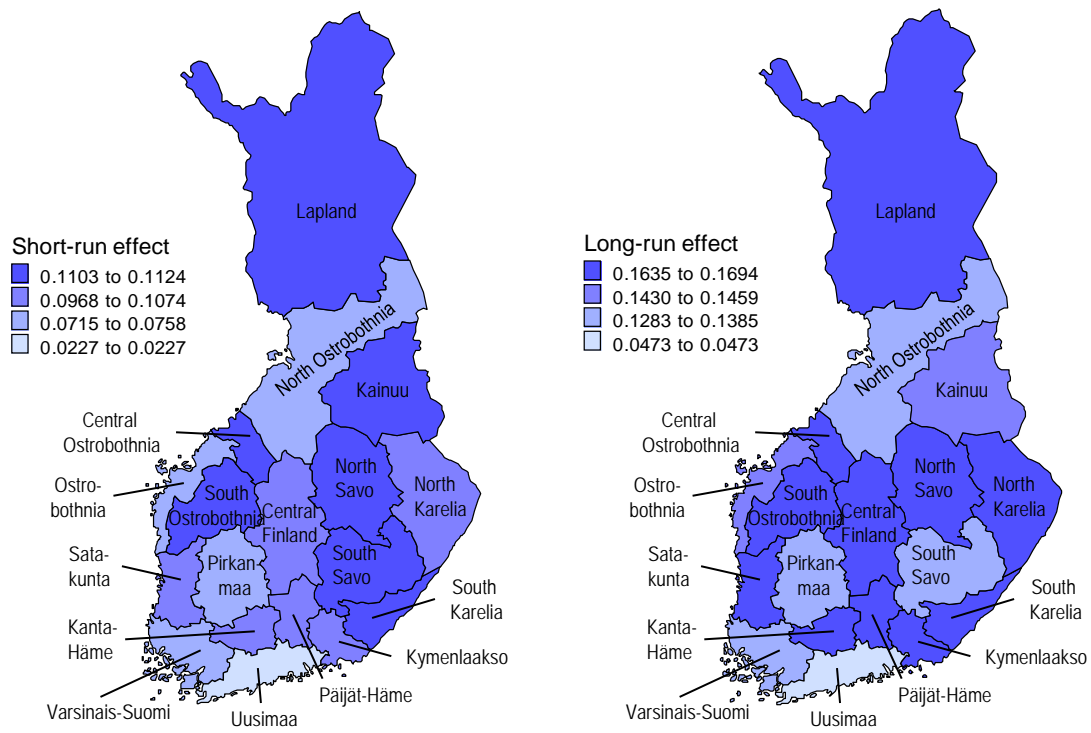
Lapland

Short-run effect
0.1103 to 0.1124
0.0968 to 0.1074
0.0715 to 0.0758
0.0227 to 0.0227

North Ostrobothnia
Kainuu
Central Ostrobothnia
Ostrobothnia
South Ostrobothnia
Central Finland
North Savo
North Karelia
Satakunta
Pirkanmaa
South Savo
South Karelia
Kanta-Häme
Kymenlaakso
Päijät-Häme
Varsinais-Suomi
Uusimaa

Lapland

Long-run effect
0.1635 to 0.1694
0.1430 to 0.1459
0.1283 to 0.1385
0.0473 to 0.0473

North Ostrobothnia
Kainuu
Central Ostrobothnia
Ostrobothnia
South Ostrobothnia
Central Finland
North Savo
North Karelia
Satakunta
Pirkanmaa
South Savo
South Karelia
Kanta-Häme
Kymenlaakso
Päijät-Häme
Varsinais-Suomi
Uusimaa